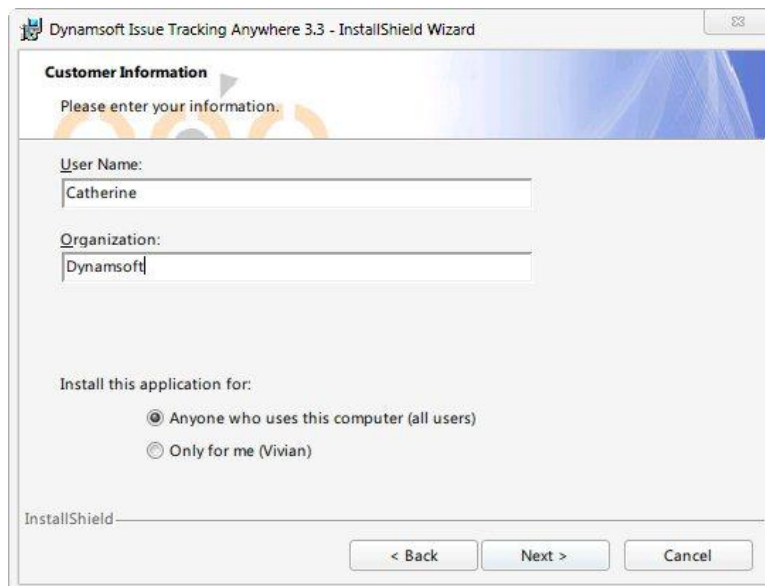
Dynamsoft Issue Tracking Anywhere 3.3 - InstallShield Wizard

Customer Information

Please enter your information.

User Name:

Catherine

Organization:

Dynamsoft

Install this application for:

Anyone who uses this computer (all users)

Only for me (Vivian)

InstallShield

< Back

Next >

Cancel